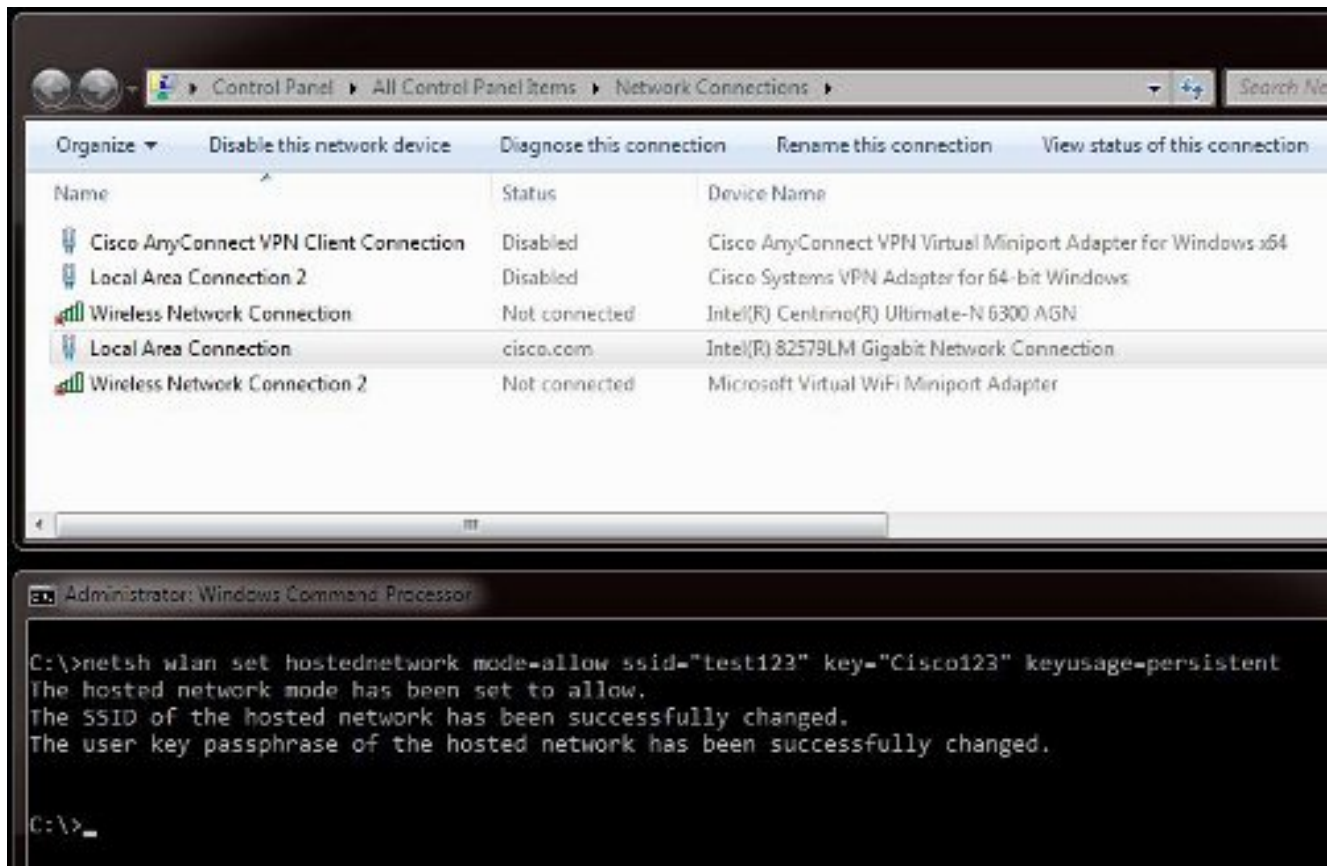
▸ Control Panel ▸ All Control Panel Items ▸ Network Connections ▸

Search Ne

Organize ▾ Disable this network device Diagnose this connection Rename this connection View status of this connection

| Name | Status | Device Name |
|---|---|---|
| Cisco AnyConnect VPN Client Connection | Disabled | Cisco AnyConnect VPN Virtual Miniport Adapter for Windows x64 |
| Local Area Connection 2 | Disabled | Cisco Systems VPN Adapter for 64-bit Windows |
| Wireless Network Connection | Not connected | Intel(R) Centrino(R) Ultimate-N 6300 AGN |
| Local Area Connection | cisco.com | Intel(R) 82579LM Gigabit Network Connection |
| Wireless Network Connection 2 | Not connected | Microsoft Virtual WiFi Miniport Adapter |

Administrator: Windows Command Processor

C:\>netsh wlan set hostednetwork mode=allow ssid="test123" key="Cisco123" keyusage=persistent
The hosted network mode has been set to allow.
The SSID of the hosted network has been successfully changed.
The user key passphrase of the hosted network has been successfully changed.

C:\>_